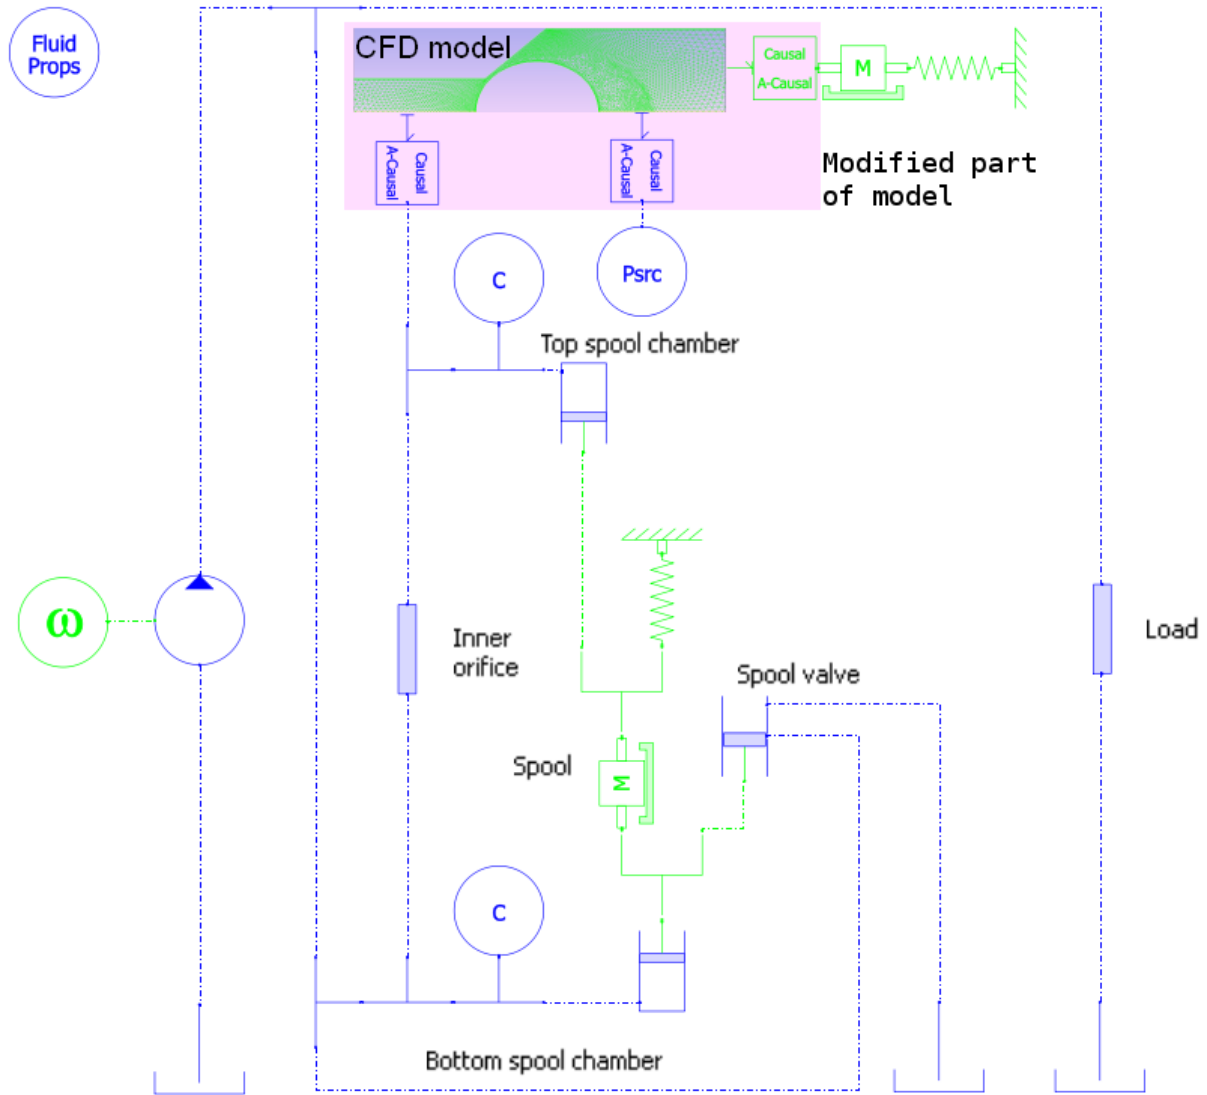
Fluid Props

CFD model

Causal
A-Causal

M

Causal
A-Causal

Causal
A-Causal

Modified part of model

C

Psrc

Top spool chamber

ω

Inner orifice

Load

Spool valve

Spool

M

C

Bottom spool chamber